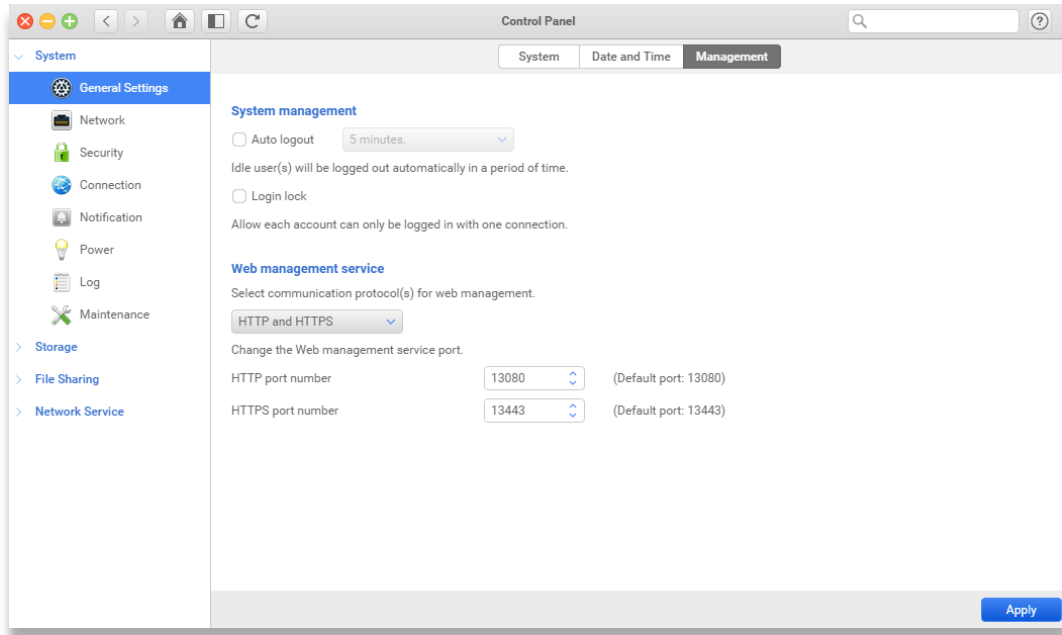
Control Panel

System
General Settings
Network
Security
Connection
Notification
Power
Log
Maintenance
Storage
File Sharing
Network Service

System | Date and Time | Management

System management
Auto logout 5 minutes.
Idle user(s) will be logged out automatically in a period of time.
Login lock
Allow each account can only be logged in with one connection.

Web management service
Select communication protocol(s) for web management.
HTTP and HTTPS
Change the Web management service port.
HTTP port number 13080 (Default port: 13080)
HTTPS port number 13443 (Default port: 13443)

Apply